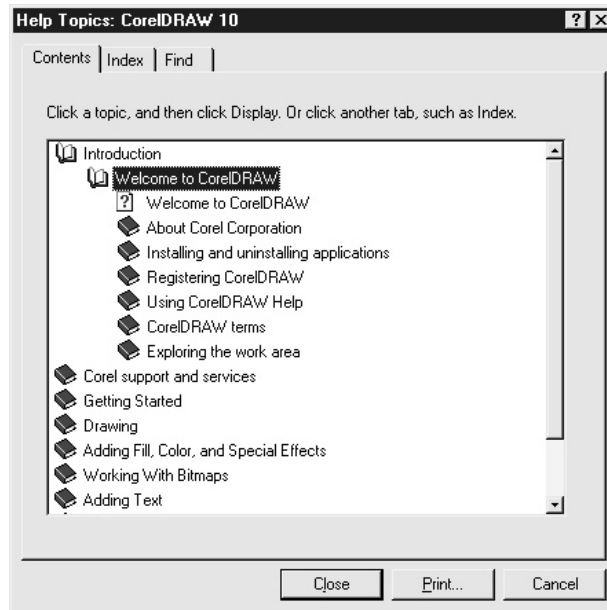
Help Topics: CorelDRAW 10

?
×

Contents | Index | Find

Click a topic, and then click Display. Or click another tab, such as Index.

Introduction
Welcome to CorelDRAW
Welcome to CorelDRAW
About Corel Corporation
Installing and uninstalling applications
Registering CorelDRAW
Using CorelDRAW Help
CorelDRAW terms
Exploring the work area
Corel support and services
Getting Started
Drawing
Adding Fill, Color, and Special Effects
Working With Bitmaps
Adding Text

Close
Print...
Cancel